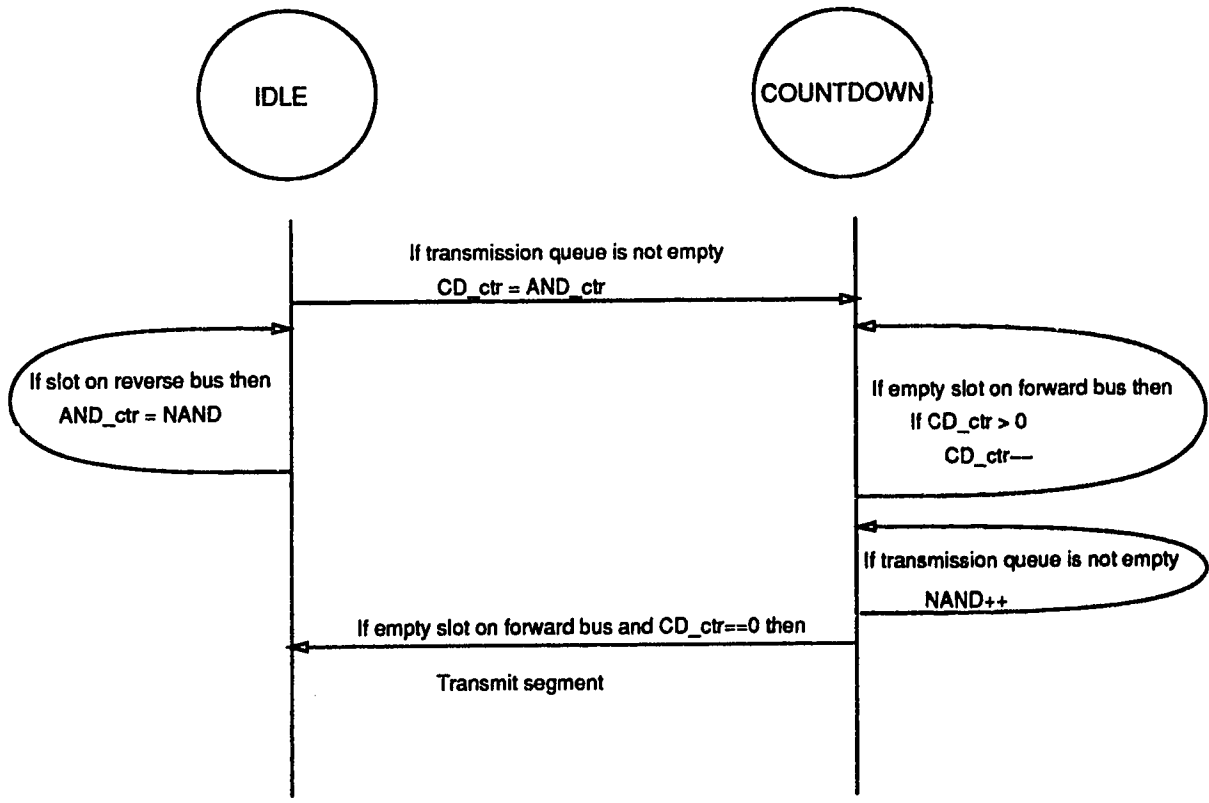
IDLE

COUNTDOWN

If transmission queue is not empty
CD_ctr = AND_ctr

If slot on reverse bus then
AND_ctr = NAND

If empty slot on forward bus then
If CD_ctr > 0
CD_ctr—

If transmission queue is not empty
NAND++

If empty slot on forward bus and CD_ctr==0 then

Transmit segment